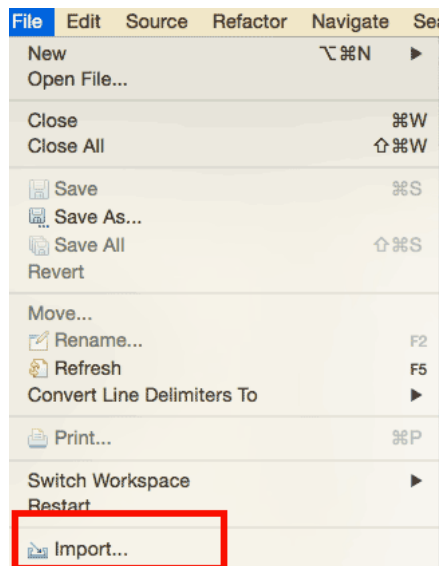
File Edit Source Refactor Navigate Se

New ⌥⌘N ▶
Open File...

Close ⌘W
Close All ⇧⌘W

Save ⌘S
Save As...
Save All ⇧⌘S
Revert

Move...
Rename... F2
Refresh F5
Convert Line Delimiters To ▶

Print... ⌘P

Switch Workspace ▶
Restart

Import...